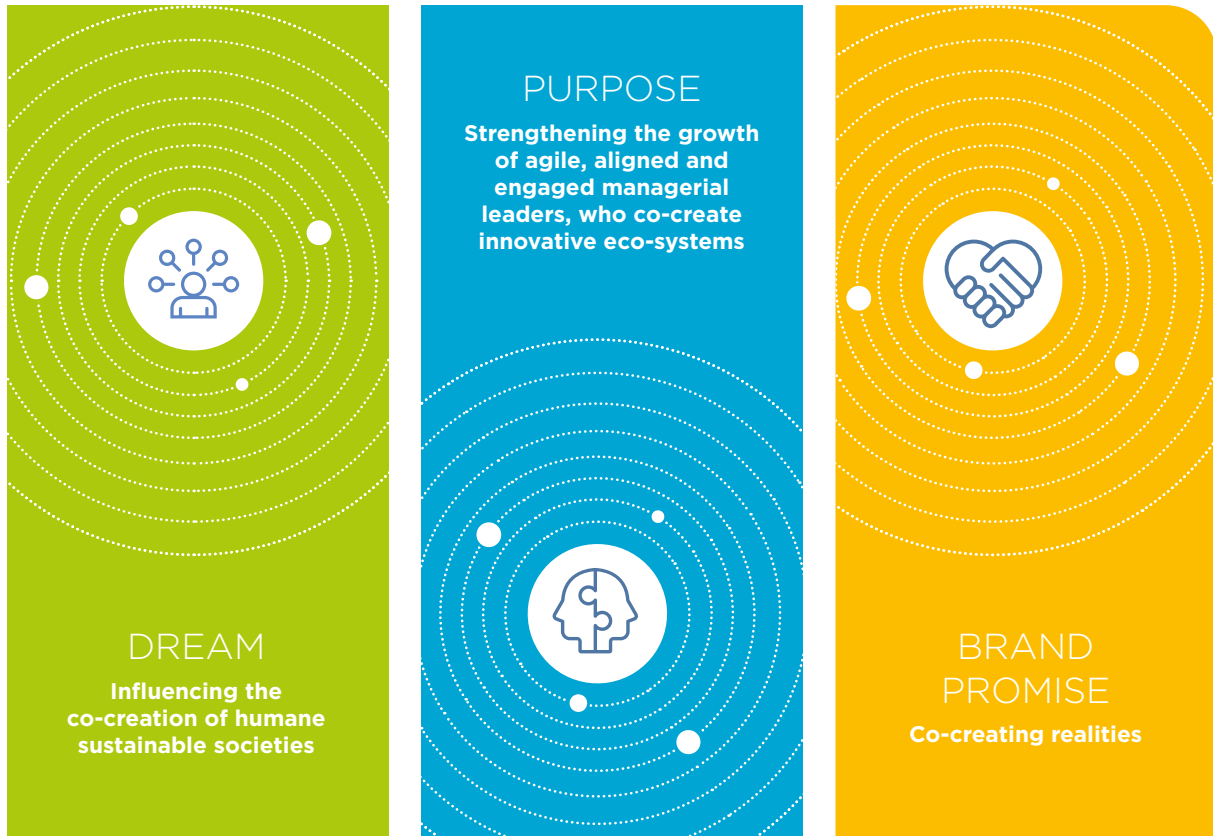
DREAM

Influencing the co-creation of humane sustainable societies

PURPOSE

Strengthening the growth of agile, aligned and engaged managerial leaders, who co-create innovative eco-systems

BRAND PROMISE

Co-creating realities